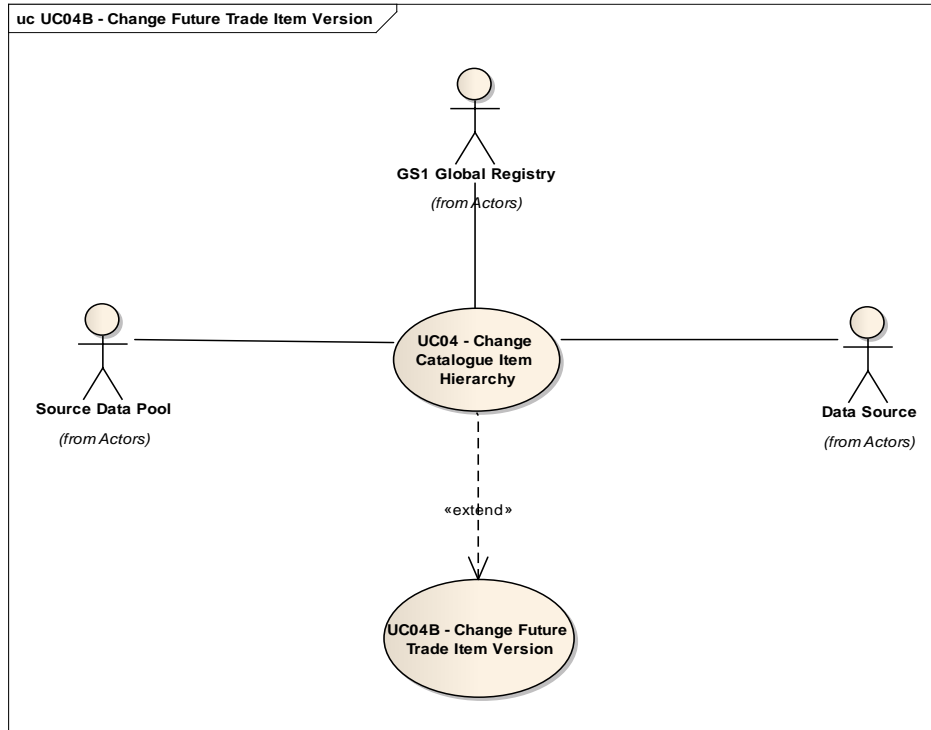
uc UC04B - Change Future Trade Item Version

GS1 Global Registry

(from Actors)

Source Data Pool

(from Actors)

UC04 - Change Catalogue Item Hierarchy

Data Source

(from Actors)

«extend»

UC04B - Change Future Trade Item Version